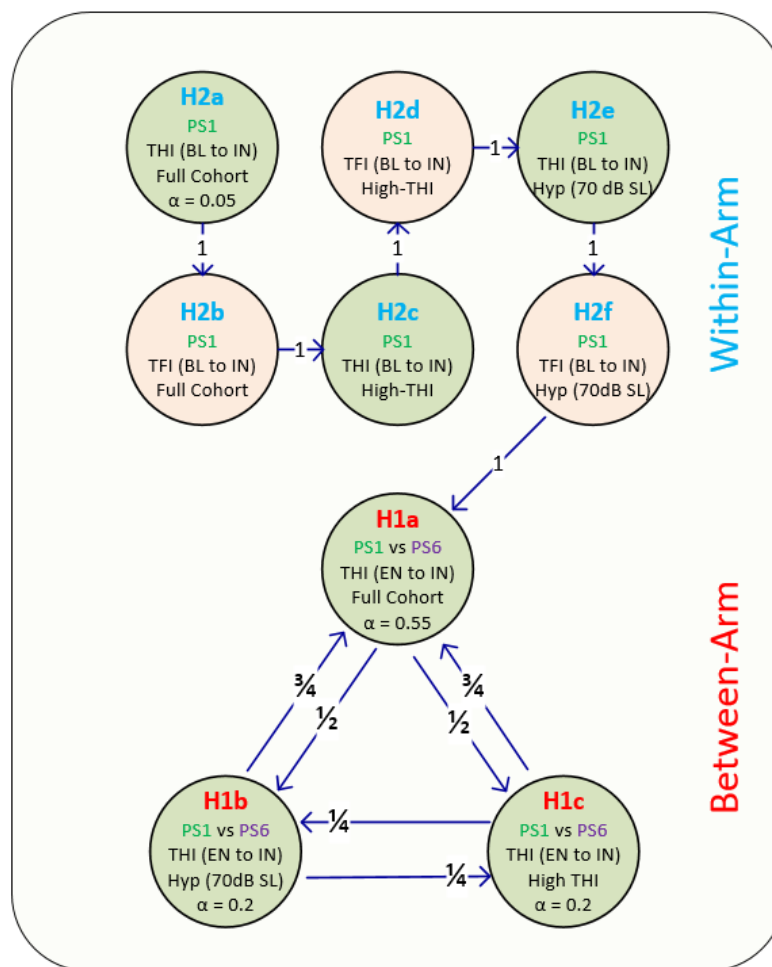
H2a
PS1
THI (BL to IN)
Full Cohort
$\alpha = 0.05$

H2d
PS1
TFI (BL to IN)
High-THI

1

H2e
PS1
THI (BL to IN)
Hyp (70 dB SL)

1

1

1

H2b
PS1
TFI (BL to IN)
Full Cohort

1

H2c
PS1
THI (BL to IN)
High-THI

H2f
PS1
TFI (BL to IN)
Hyp (70dB SL)

Within-Arm

1

H1a
PS1 vs PS6
THI (EN to IN)
Full Cohort
$\alpha = 0.55$

$\frac{3}{4}$

$\frac{1}{2}$

$\frac{3}{4}$

$\frac{1}{2}$

Between-Arm

H1b
PS1 vs PS6
THI (EN to IN)
Hyp (70dB SL)
$\alpha = 0.2$

$\frac{1}{4}$

$\frac{1}{4}$

H1c
PS1 vs PS6
THI (EN to IN)
High THI
$\alpha = 0.2$